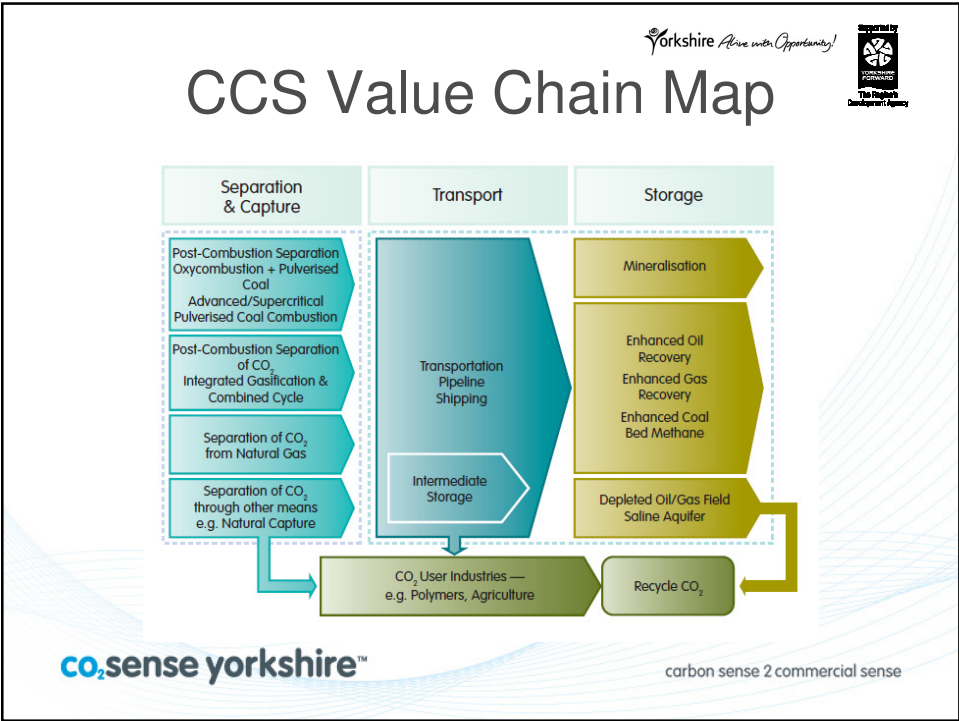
Yorkshire Alive with Opportunity!

Supported by YORKSHIRE FORWARD The Region's Development Agency

CCS Value Chain Map

Separation & Capture

Transport

Storage

Post-Combustion Separation Oxycombustion + Pulverised Coal Advanced/Supercritical Pulverised Coal Combustion

Post-Combustion Separation of $CO_2$ Integrated Gasification & Combined Cycle

Separation of $CO_2$ from Natural Gas

Separation of $CO_2$ through other means e.g. Natural Capture

Transportation Pipeline Shipping

Intermediate Storage

Mineralisation

Enhanced Oil Recovery

Enhanced Gas Recovery

Enhanced Coal Bed Methane

Depleted Oil/Gas Field Saline Aquifer

$CO_2$ User Industries — e.g. Polymers, Agriculture

Recycle $CO_2$

co₂sense yorkshire™

carbon sense 2 commercial sense